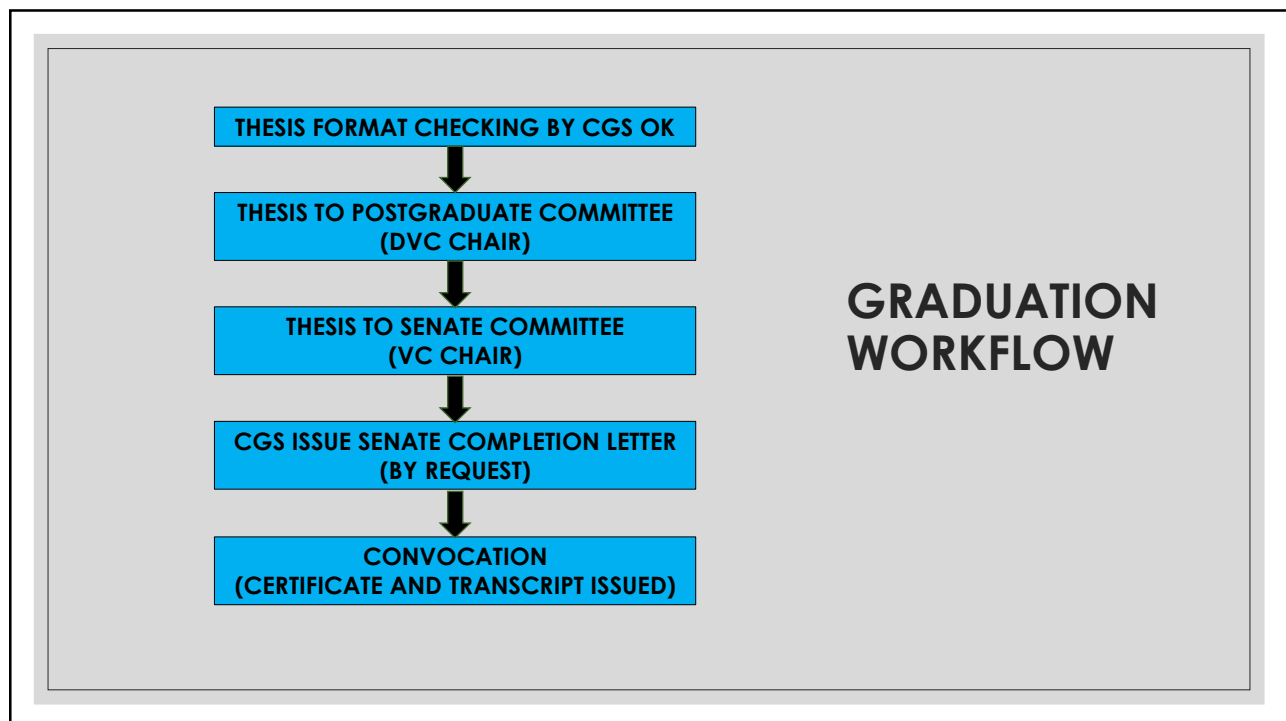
THESIS FORMAT CHECKING BY CGS OK

THESIS TO POSTGRADUATE COMMITTEE (DVC CHAIR)

THESIS TO SENATE COMMITTEE (VC CHAIR)

CGS ISSUE SENATE COMPLETION LETTER (BY REQUEST)

CONVOCATION (CERTIFICATE AND TRANSCRIPT ISSUED)

GRADUATION WORKFLOW